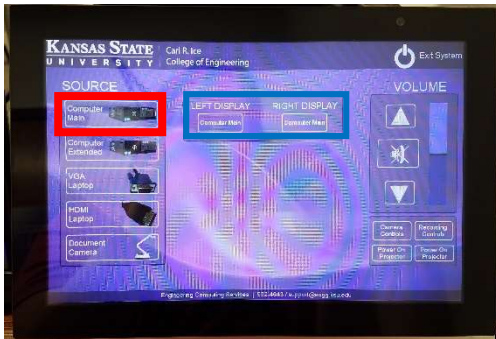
KANSAS STATE
UNIVERSITY

Carl R. Ice
College of Engineering

Exit System

SOURCE

Computer Main

Computer Extended

VGA Laptop

HDMI Laptop

Document Camera

LEFT DISPLAY

Computer Main

RIGHT DISPLAY

Computer Main

VOLUME

Camera Controls

Recording Controls

Power On Projector

Power On Projector

Engineering Computing Services | 532-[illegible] | support@engg.ksu.edu